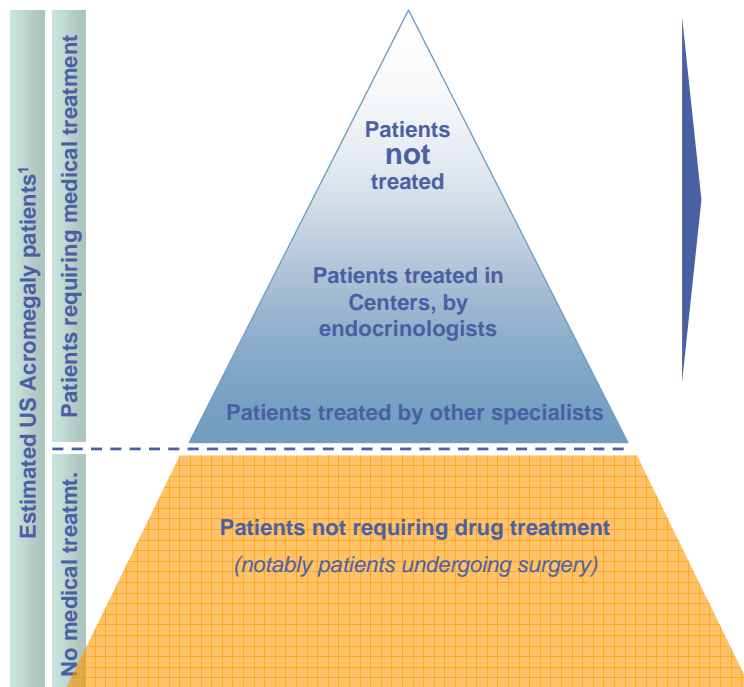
Estimated US Acromegaly patients$^1$

Patients requiring medical treatment

No medical treatmt.

Patients
not
treated

Patients treated in Centers, by endocrinologists

Patients treated by other specialists

Patients not requiring drug treatment

(notably patients undergoing surgery)